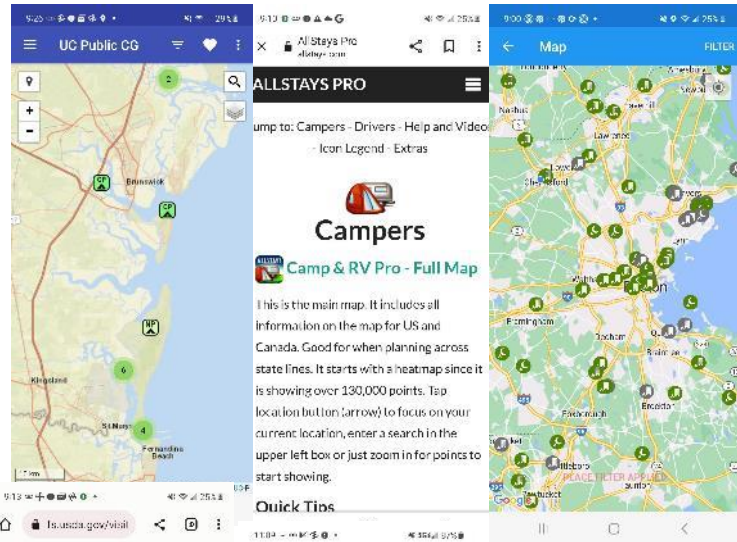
UC Public CG

2

Brunswick

CP

CP

NP

6

Kingsland

4

St Marys

Fernandina Beach

9:13

fs.usda.gov/visit

9:13

AllStays Pro

allstays.com

ALLSTAYS PRO

Jump to: Campers - Drivers - Help and Video - Icon Legend - Extras

Campers

Camp & RV Pro - Full Map

This is the main map. It includes all information on the map for US and Canada. Good for when planning across state lines. It starts with a heatmap since it is showing over 130,000 points. Tap location button (arrow) to focus on your current location, enter a search in the upper left box or just zoom in for points to start showing.

Quick Tips

11:04

9:00

Map

FILTER

Nashua

Lawrence

Chelmsford

Framingham

Braintree

Brockton

Attleboro

PLACE FILTER APPLIED

Google